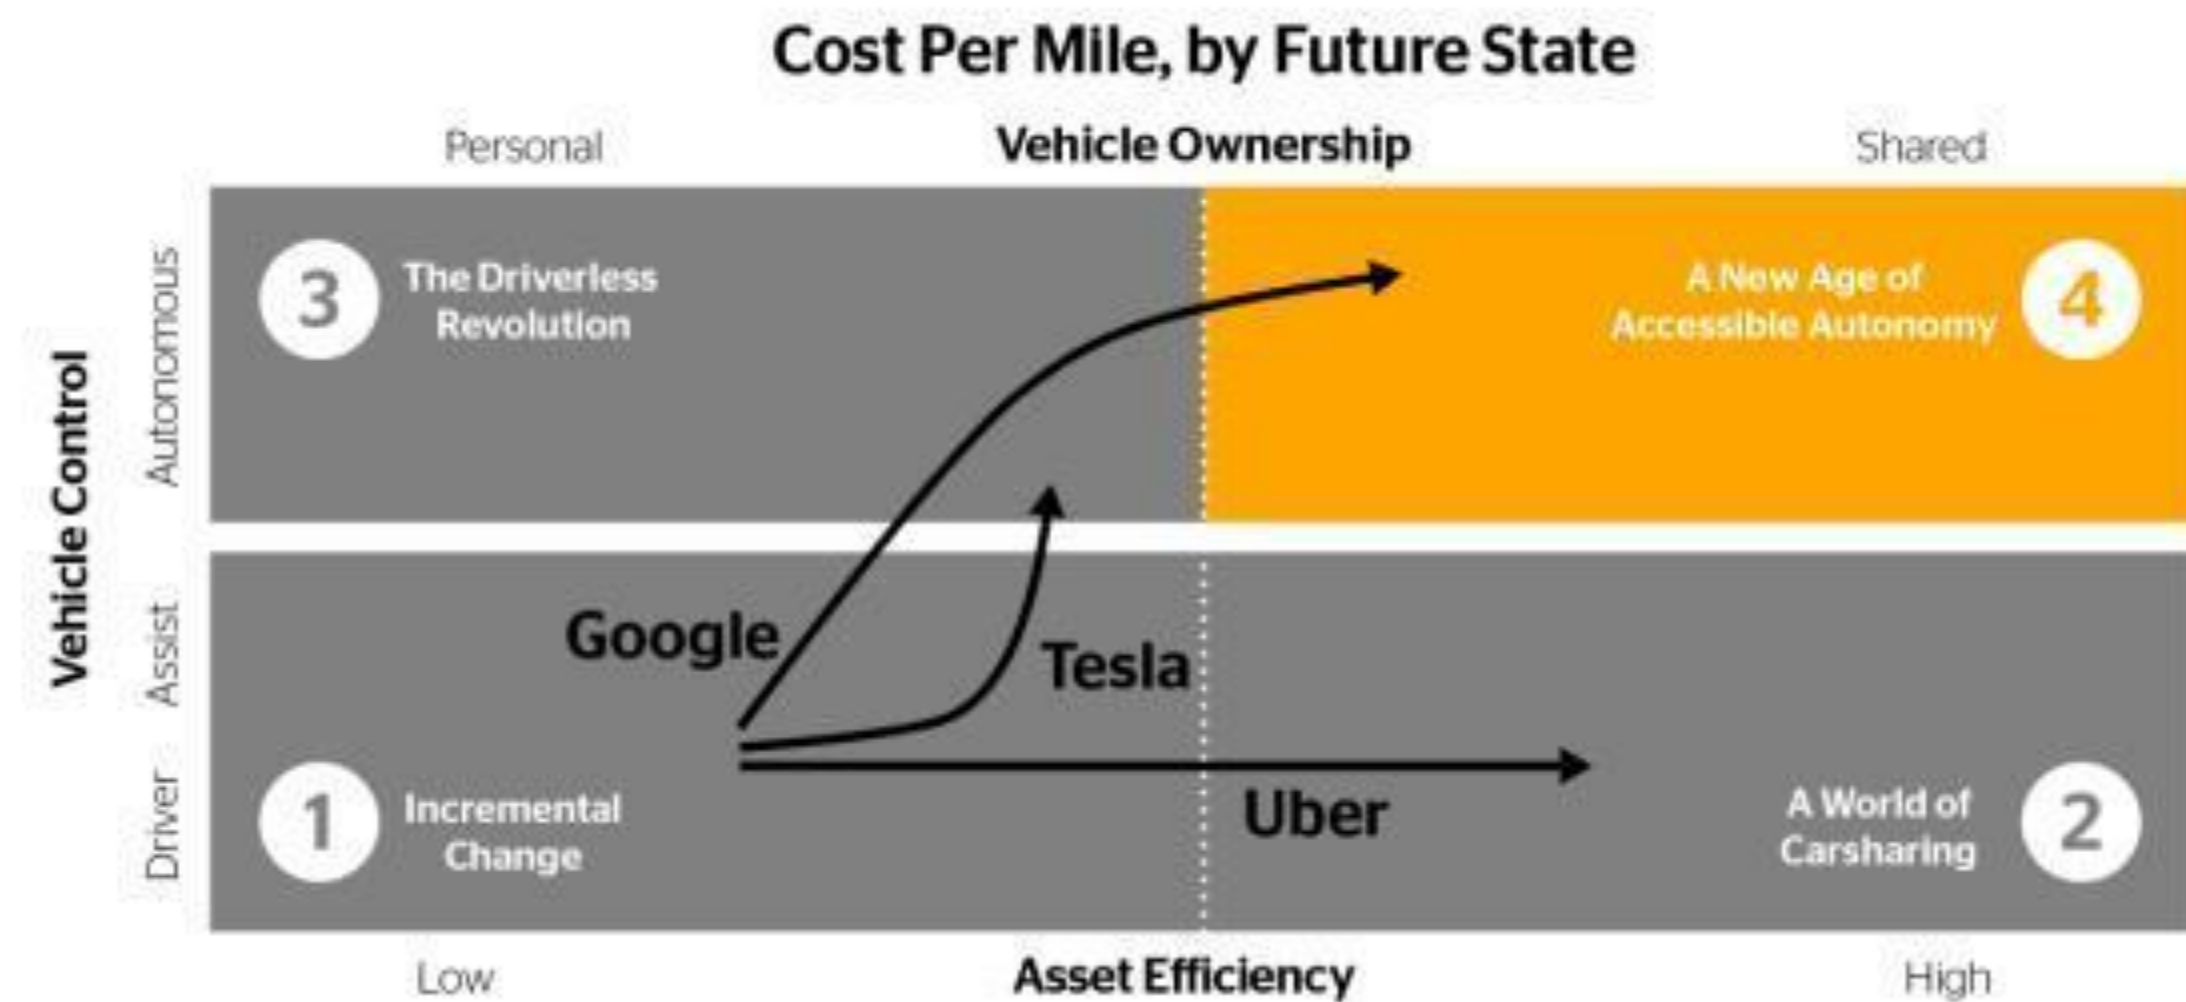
Cost Per Mile, by Future State

Personal

Vehicle Ownership

Shared

Vehicle Control

Autonomous

Assist

Driver

3 The Driverless Revolution

A New Age of Accessible Autonomy 4

Google

Tesla

Uber

1 Incremental Change

A World of Carsharing 2

Low

Asset Efficiency

High